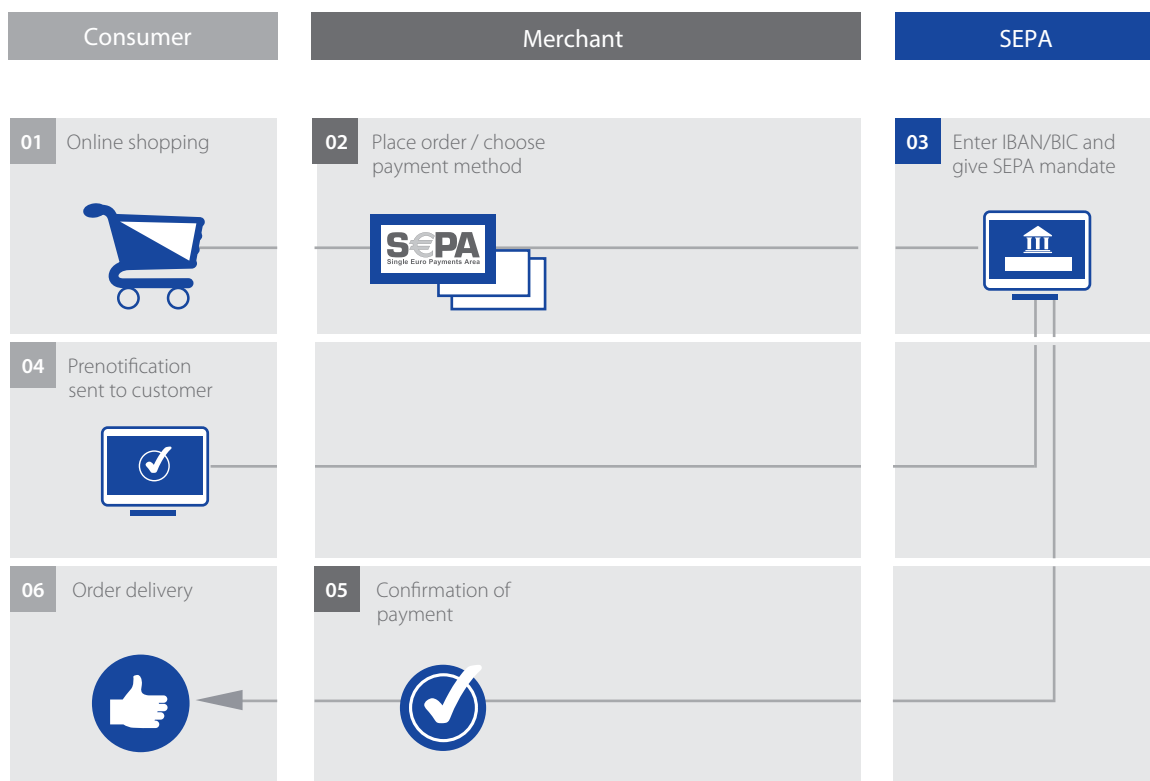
Consumer

Merchant

SEPA

01 Online shopping

02 Place order / choose payment method

S€PA
Single Euro Payments Area

03 Enter IBAN/BIC and give SEPA mandate

04 Prenotification sent to customer

06 Order delivery

05 Confirmation of payment